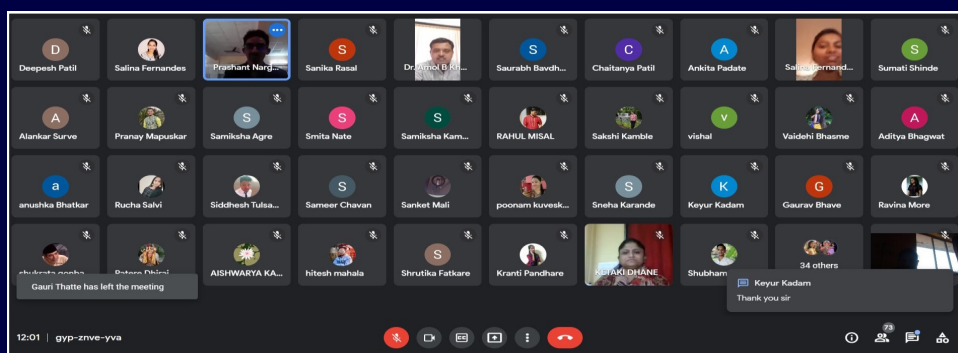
D
Deepesh Patil

Salina Fernandes

Prashant Narg...

S
Sanika Rasal

Dr. Amol B Kh...

S
Saurabh Bavdh...

C
Chaitanya Patil

A
Ankita Padate

Salina Fernand...

S
Sumati Shinde

A
Alankar Surve

Pranay Mapuskar

S
Samiksha Agre

S
Smita Nate

S
Samiksha Kam...

RAHUL MISAL

Sakshi Kamble

V
vishal

Vaidehi Bhasme

A
Aditya Bhagwat

a
anushka Bhatkar

Rucha Salvi

Siddhesh Tulsa...

S
Sameer Chavan

Sanket Mali

poonam kuvesk...

S
Sneha Karande

K
Keyur Kadam

G
Gaurav Bhave

Ravina More

shukrata gonba...

Patare Dhiraj

AISHWARYA KA...

hitesh mahala

S
Shrutika Fatkare

Kranti Pandhare

KETAKI DHANE

Shubham...

34 others

Gauri Thatte has left the meeting

Keyur Kadam
Thank you sir

12:01 | gyp-znve-yva

73